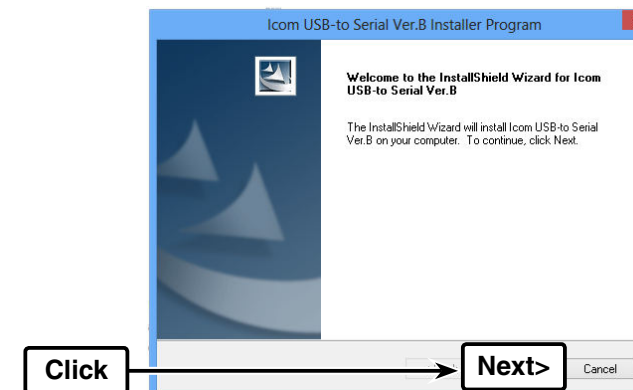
Icom USB-to Serial Ver.B Installer Program

Welcome to the InstallShield Wizard for Icom USB-to Serial Ver.B

The InstallShield Wizard will install Icom USB-to Serial Ver.B on your computer. To continue, click Next.

Click

Next>

Cancel